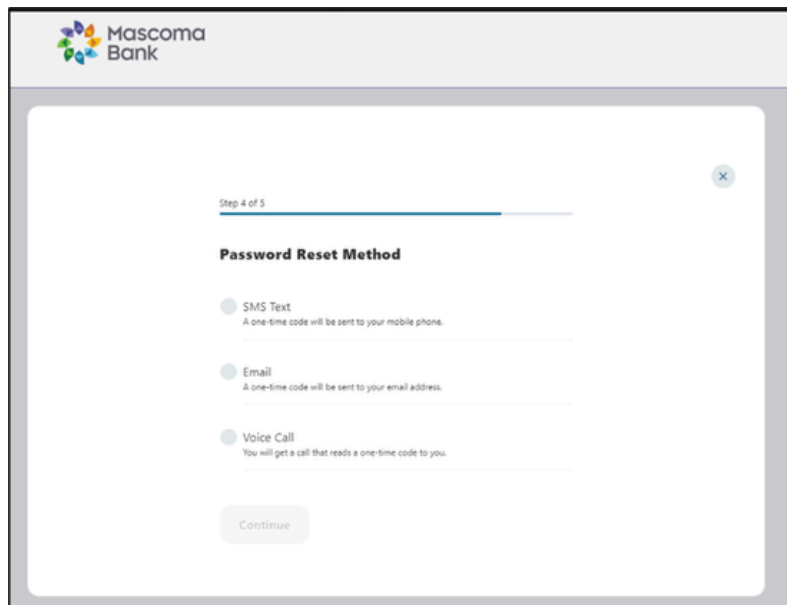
Mascoma Bank

×

Step 4 of 5

Password Reset Method

SMS Text
A one-time code will be sent to your mobile phone.

Email
A one-time code will be sent to your email address.

Voice Call
You will get a call that reads a one-time code to you.

Continue